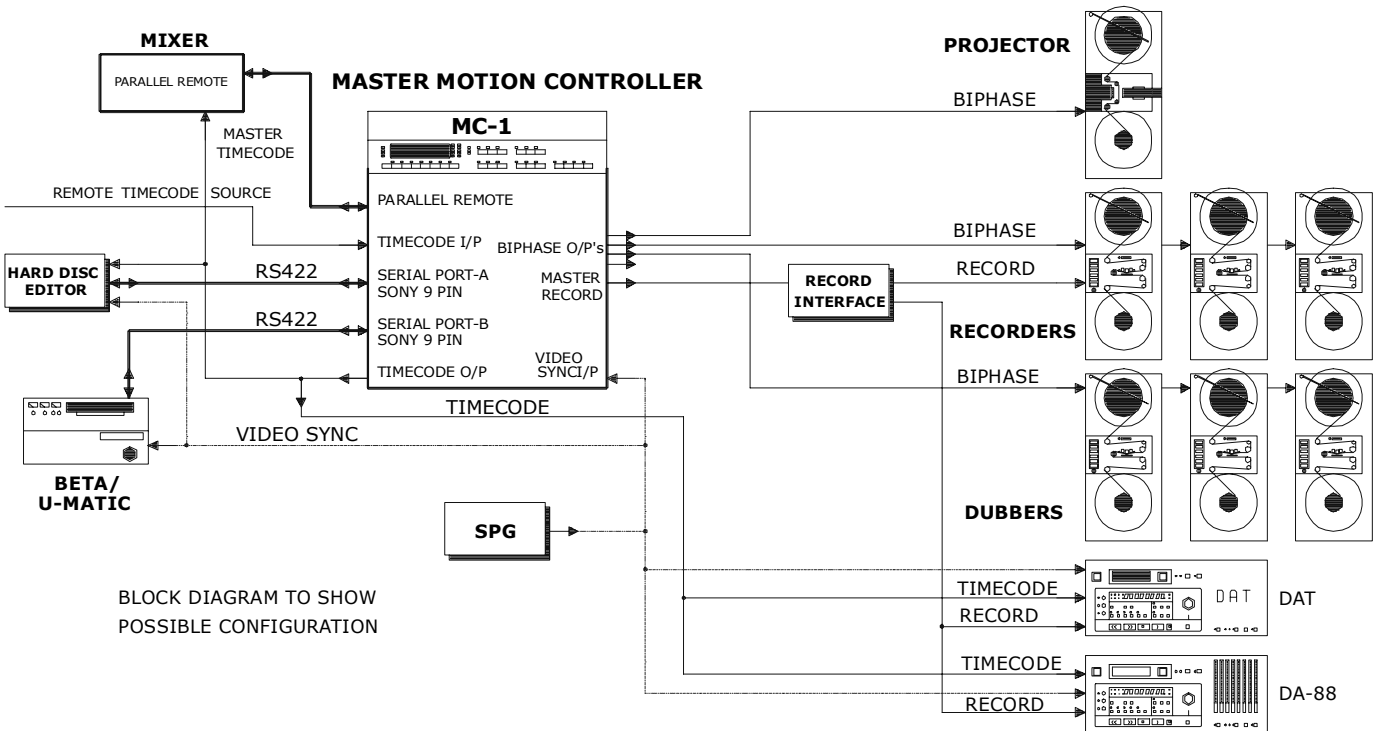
MIXER

PARALLEL REMOTE

MASTER MOTION CONTROLLER

PROJECTOR

MASTER TIMECODE

MC-1

BIPHASE

REMOTE TIMECODE SOURCE

PARALLEL REMOTE

TIMECODE I/P

BIPHASE O/P's

BIPHASE

HARD DISC EDITOR

RS422

SERIAL PORT-A SONY 9 PIN

MASTER RECORD

RECORD INTERFACE

RECORD

RS422

SERIAL PORT-B SONY 9 PIN

RECORDERS

TIMECODE O/P

VIDEO SYNCI/P

BIPHASE

TIMECODE

VIDEO SYNC

BETA/ U-MATIC

DUBBERS

SPG

BLOCK DIAGRAM TO SHOW POSSIBLE CONFIGURATION

TIMECODE

RECORD

DAT

DAT

TIMECODE

RECORD

DA-88